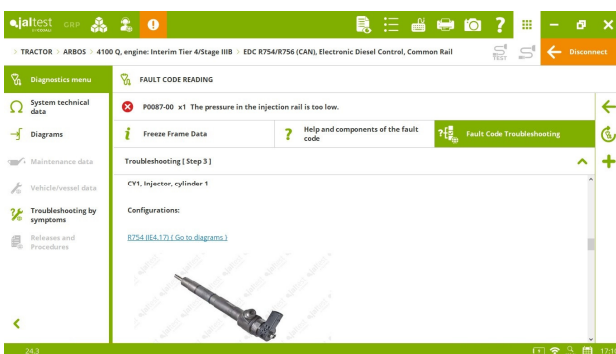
jaltest CRP

TRACTOR > ARBOS > 4100 Q, engine: Interim Tier 4/Stage IIIB > EDC R754/R756 (CAN), Electronic Diesel Control, Common Rail

Disconnect

Diagnostics menu

System technical data

Diagrams

Maintenance data

Vehicle/vessel data

Troubleshooting by symptoms

Releases and Procedures

FAULT CODE READING

P0087-00 x1 The pressure in the injection rail is too low.

Freeze Frame Data

Help and components of the fault code

Fault Code Troubleshooting

Troubleshooting [ Step 3 ]

CY1, Injector, cylinder 1

Configurations:

R754 (IE4.17) ( Go to diagrams )

24.3

17:1